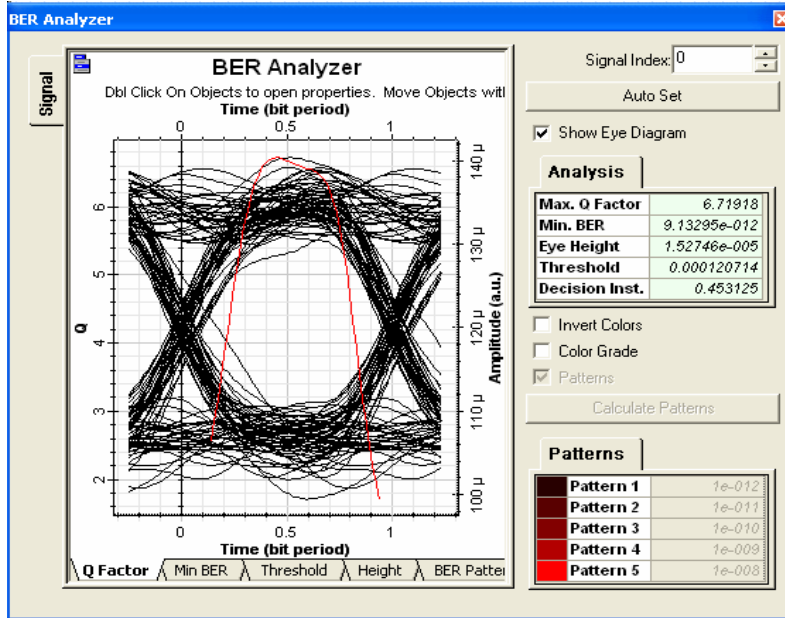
BER Analyzer

Signal

BER Analyzer

Dbl Click On Objects to open properties. Move Objects witl

Time (bit period)

0 0.5 1

6 5 4 3 2

Q

140 μ 130 μ 120 μ 110 μ 100 μ

Amplitude (a.u.)

0 0.5 1

Time (bit period)

Q Factor | Min BER | Threshold | Height | BER Patter

Signal Index: 0

Auto Set

Show Eye Diagram

Analysis

| | |
|---|---|
| Max. Q Factor | 6.71918 |
| Min. BER | 9.13295e-012 |
| Eye Height | 1.52746e-005 |
| Threshold | 0.000120714 |
| Decision Inst. | 0.453125 |

Invert Colors

Color Grade

Patterns

Calculate Patterns

Patterns

| | |
|---|---|
| Pattern 1 | 1e-012 |
| Pattern 2 | 1e-011 |
| Pattern 3 | 1e-010 |
| Pattern 4 | 1e-009 |
| Pattern 5 | 1e-008 |